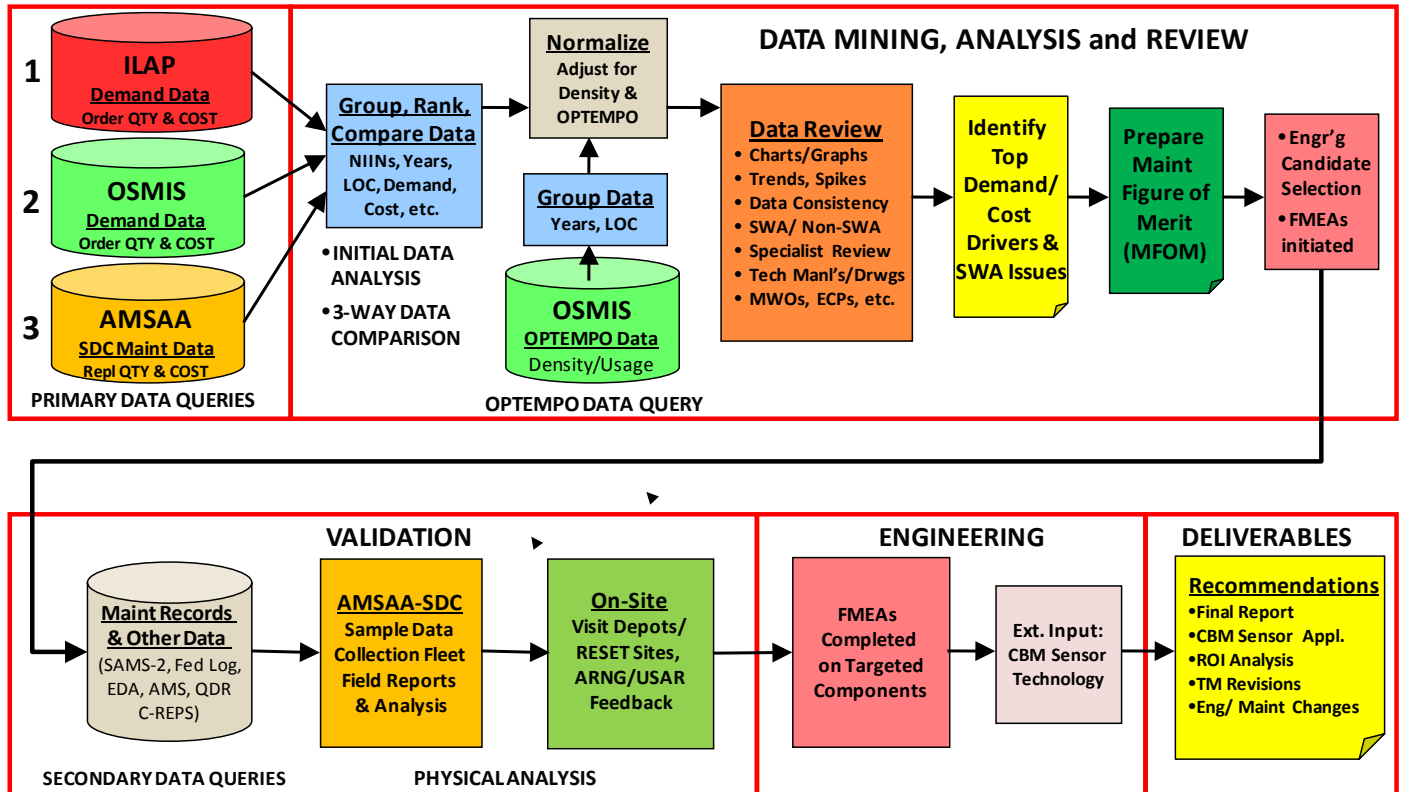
1
ILAP
Demand Data
Order QTY & COST

2
OSMIS
Demand Data
Order QTY & COST

3
AMSAA
SDC Maint Data
Repl QTY & COST

PRIMARY DATA QUERIES

DATA MINING, ANALYSIS and REVIEW

Group, Rank, Compare Data
NIINs, Years, LOC, Demand, Cost, etc.

• INITIAL DATA ANALYSIS
• 3-WAY DATA COMPARISON

Normalize
Adjust for Density & OPTEMPO

Group Data
Years, LOC

OSMIS
OPTEMPO Data
Density/Usage

OPTEMPO DATA QUERY

Data Review
• Charts/Graphs
• Trends, Spikes
• Data Consistency
• SWA/ Non-SWA
• Specialist Review
• Tech Manl's/Drwgs
• MWOs, ECPs, etc.

Identify Top Demand/ Cost Drivers & SWA Issues

Prepare Maint Figure of Merit (MFOM)

• Engr'g Candidate Selection
• FMEAs initiated

VALIDATION

Maint Records & Other Data
(SAMS-2, Fed Log, EDA, AMS, QDR C-REPS)

SECONDARY DATA QUERIES

AMSAA-SDC
Sample Data Collection Fleet Field Reports & Analysis

On-Site
Visit Depots/ RESET Sites, ARNG/USAR Feedback

PHYSICAL ANALYSIS

ENGINEERING

FMEAs Completed on Targeted Components

Ext. Input: CBM Sensor Technology

DELIVERABLES

Recommendations
• Final Report
• CBM Sensor Appl.
• ROI Analysis
• TM Revisions
• Eng/ Maint Changes